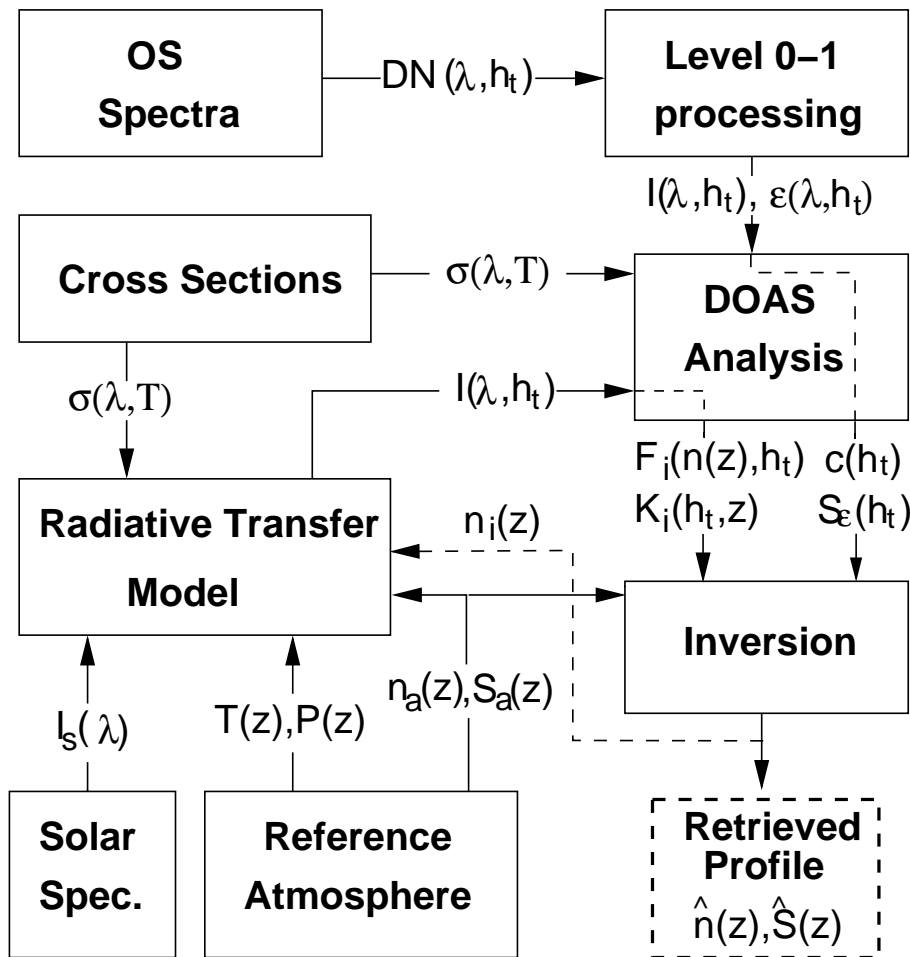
OS Spectra

$DN(\lambda, h_t)$

Level 0–1 processing

$I(\lambda, h_t)$, $\varepsilon(\lambda, h_t)$

Cross Sections

$\sigma(\lambda, T)$

DOAS Analysis

$\sigma(\lambda, T)$

$I(\lambda, h_t)$

$F_i(n(z), h_t)$ $c(h_t)$

$K_i(h_t, z)$ $S_\varepsilon(h_t)$

Radiative Transfer Model

$n_i(z)$

Inversion

$n_a(z), S_a(z)$

$I_s(\lambda)$

$T(z), P(z)$

Solar Spec.

Reference Atmosphere

Retrieved Profile

$\hat{n}(z), \hat{S}(z)$